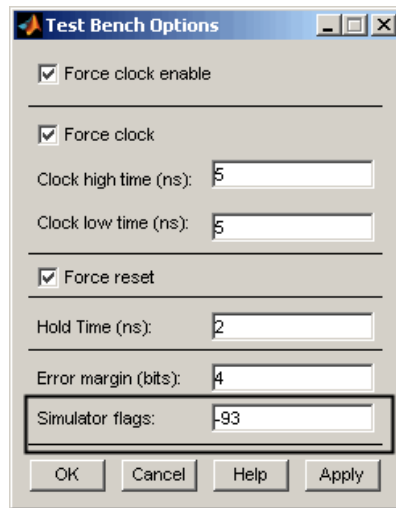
Test Bench Options

Force clock enable

Force clock

Clock high time (ns): 5

Clock low time (ns): 5

Force reset

Hold Time (ns): 2

Error margin (bits): 4

Simulator flags: -93

OK Cancel Help Apply